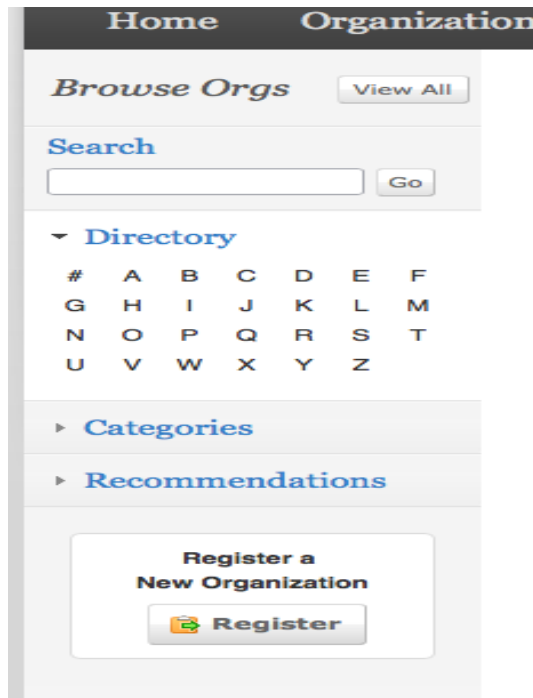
Home Organization

Browse Orgs View All

Search

Go

Directory

| # | A | B | C | D | E | F |
|---|---|---|---|---|---|---|
| G | H | I | J | K | L | M |
| N | O | P | Q | R | S | T |
| U | V | W | X | Y | Z | |

Categories

Recommendations

Register a New Organization

Register